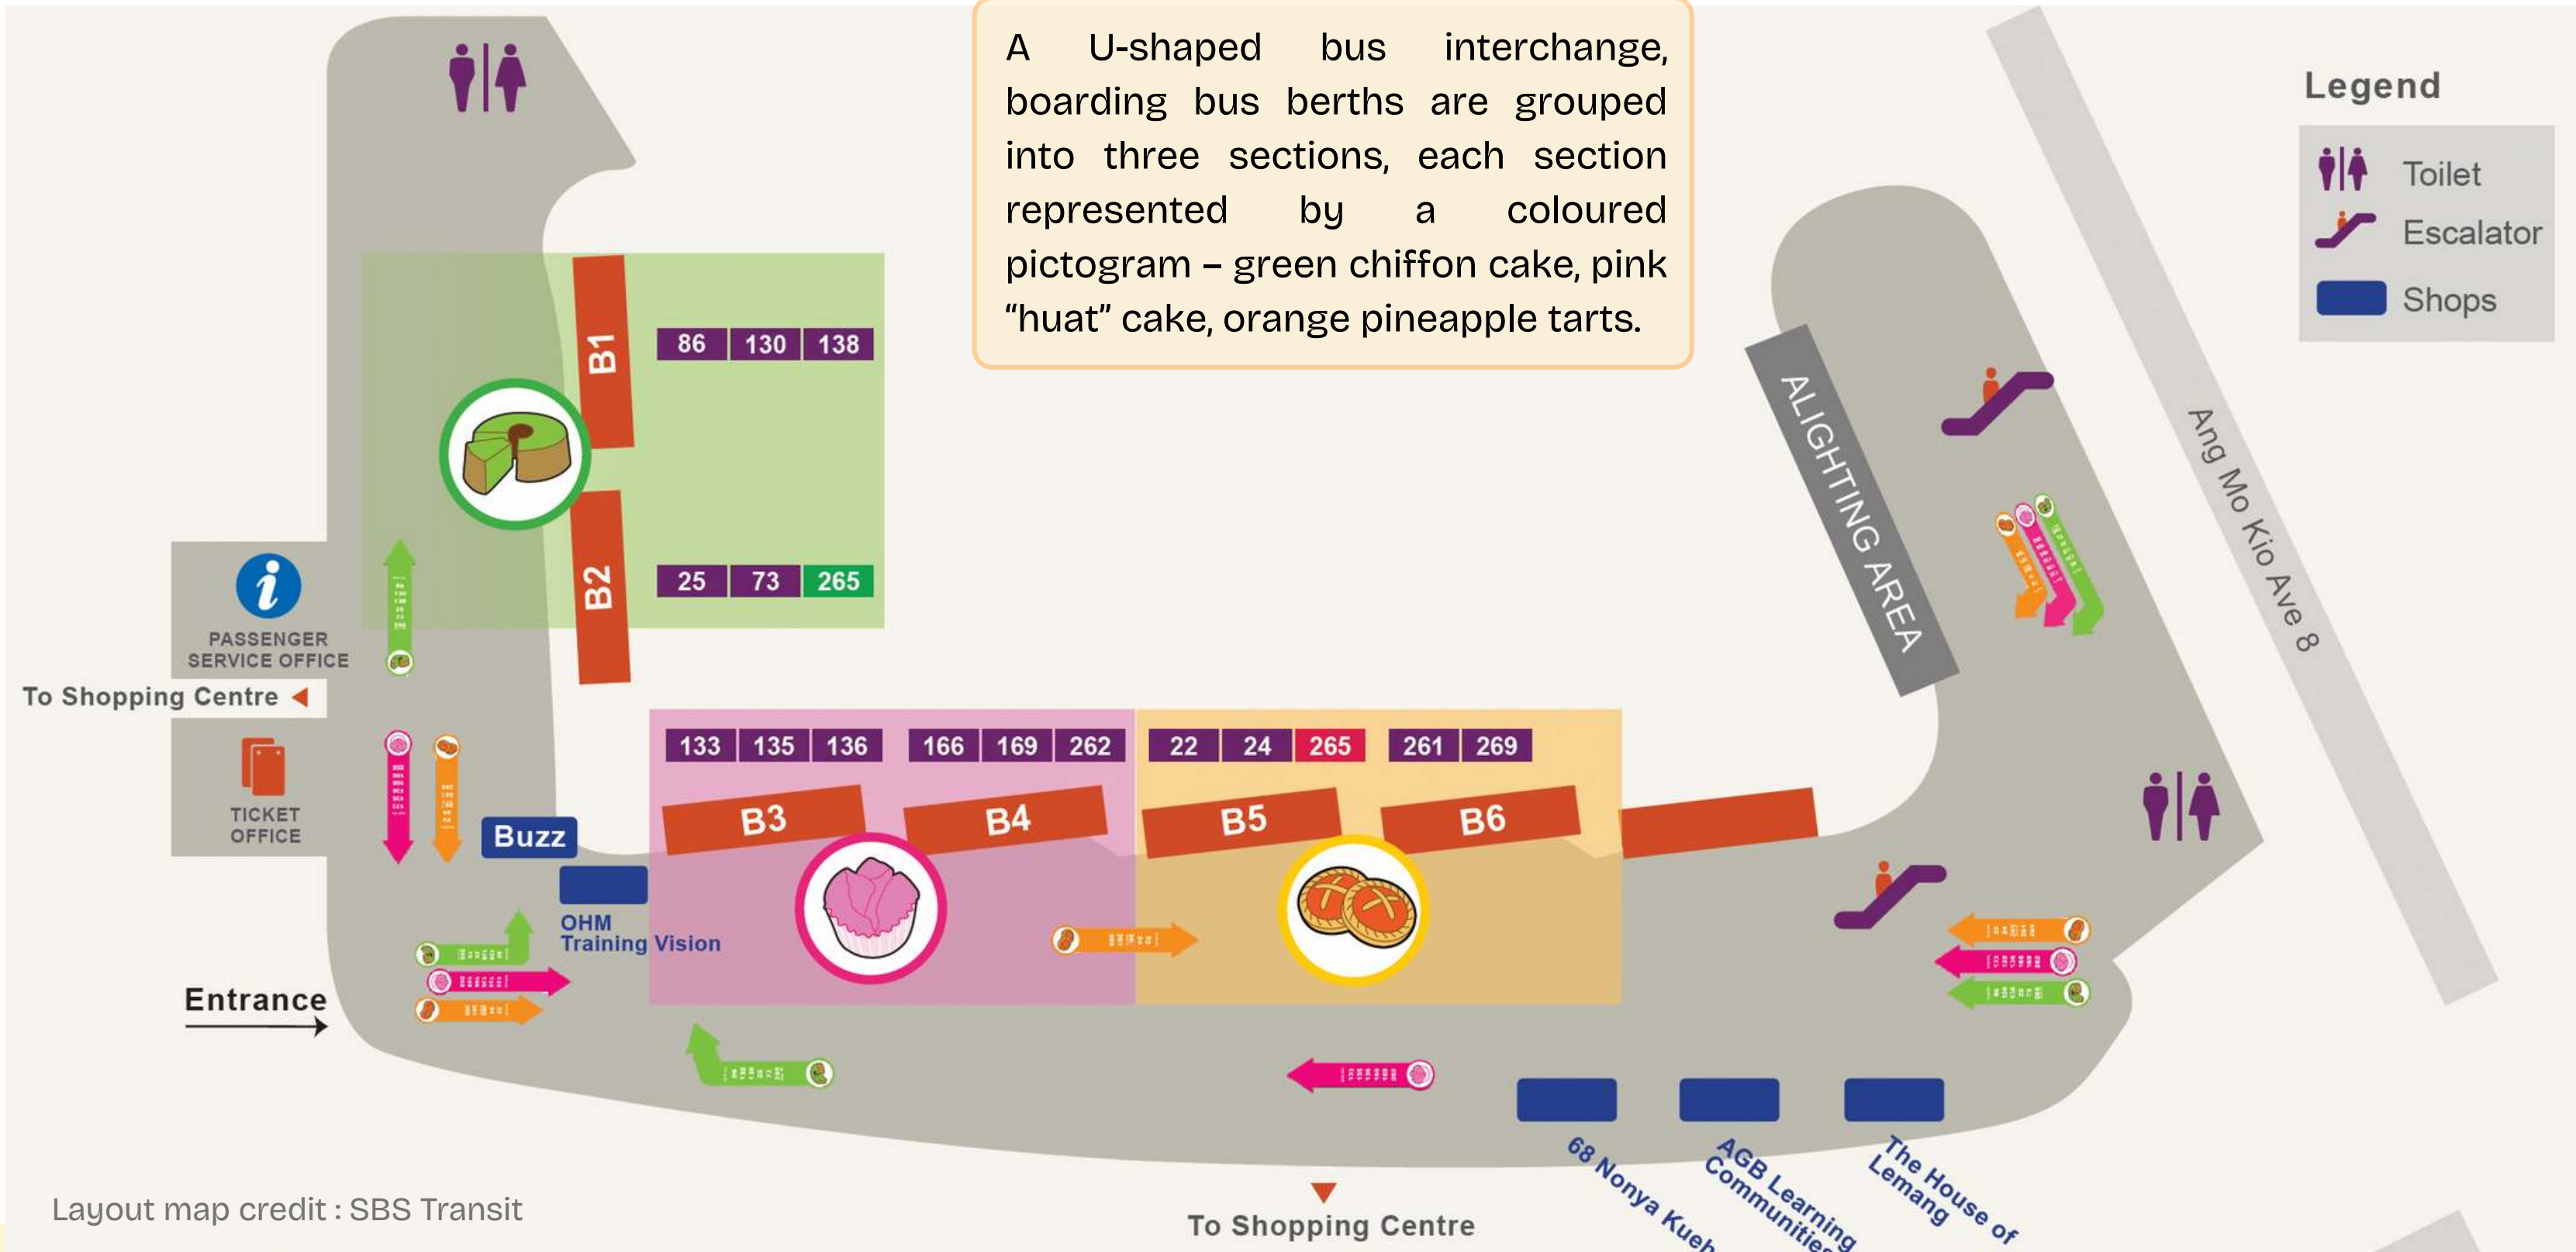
A U-shaped bus interchange, boarding bus berths are grouped into three sections, each section represented by a coloured pictogram – green chiffon cake, pink "huat" cake, orange pineapple tarts.

Legend
Toilet
Escalator
Shops

B1
86 130 138
B2
25 73 265

PASSENGER SERVICE OFFICE
To Shopping Centre
TICKET OFFICE
Buzz
OHM
Training Vision
Entrance

133 135 136 166 169 262 22 24 265 261 269
B3 B4 B5 B6

ALIGHTING AREA
Ang Mo Kio Ave 8

68 Nonya Kueh
AGB Learning Communities
The House of Lemang

To Shopping Centre

Layout map credit : SBS Transit